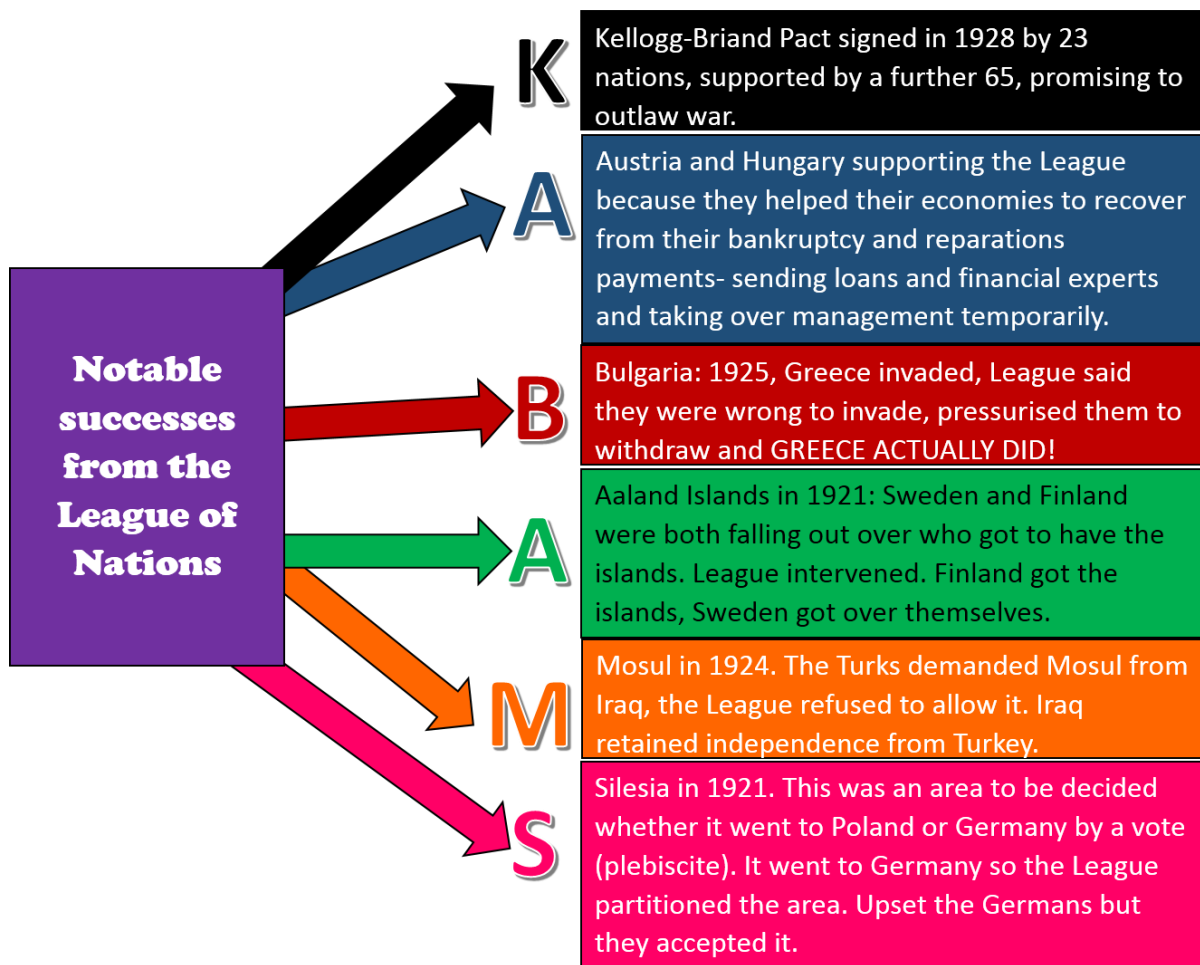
Notable successes from the League of Nations

K

Kellogg-Briand Pact signed in 1928 by 23 nations, supported by a further 65, promising to outlaw war.

A

Austria and Hungary supporting the League because they helped their economies to recover from their bankruptcy and reparations payments- sending loans and financial experts and taking over management temporarily.

B

Bulgaria: 1925, Greece invaded, League said they were wrong to invade, pressurised them to withdraw and GREECE ACTUALLY DID!

A

Aaland Islands in 1921: Sweden and Finland were both falling out over who got to have the islands. League intervened. Finland got the islands, Sweden got over themselves.

M

Mosul in 1924. The Turks demanded Mosul from Iraq, the League refused to allow it. Iraq retained independence from Turkey.

S

Silesia in 1921. This was an area to be decided whether it went to Poland or Germany by a vote (plebiscite). It went to Germany so the League partitioned the area. Upset the Germans but they accepted it.